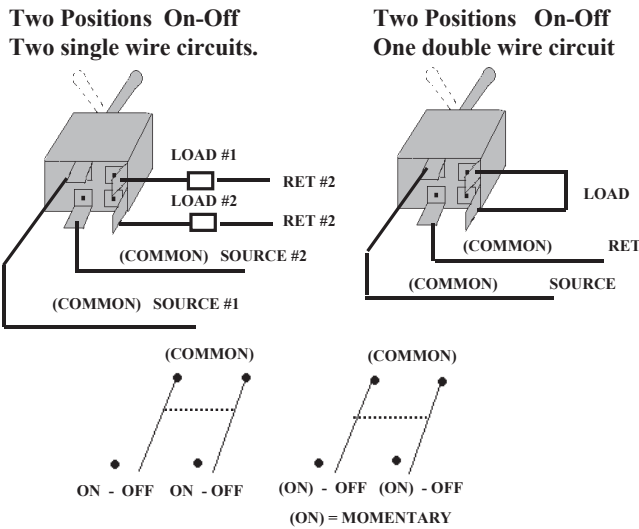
Two Positions On-Off
Two single wire circuits.

Two Positions On-Off
One double wire circuit

LOAD #1
RET #2
LOAD #2
RET #2
(COMMON) SOURCE #2
(COMMON) SOURCE #1

LOAD
(COMMON)
RET
(COMMON)
SOURCE

(COMMON)
ON - OFF ON - OFF

(COMMON)
(ON) - OFF (ON) - OFF
(ON) = MOMENTARY